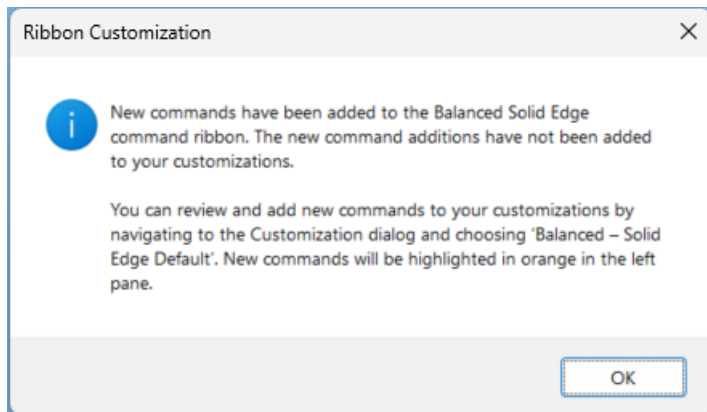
Ribbon Customization

×

New commands have been added to the Balanced Solid Edge command ribbon. The new command additions have not been added to your customizations.

You can review and add new commands to your customizations by navigating to the Customization dialog and choosing 'Balanced – Solid Edge Default'. New commands will be highlighted in orange in the left pane.

OK